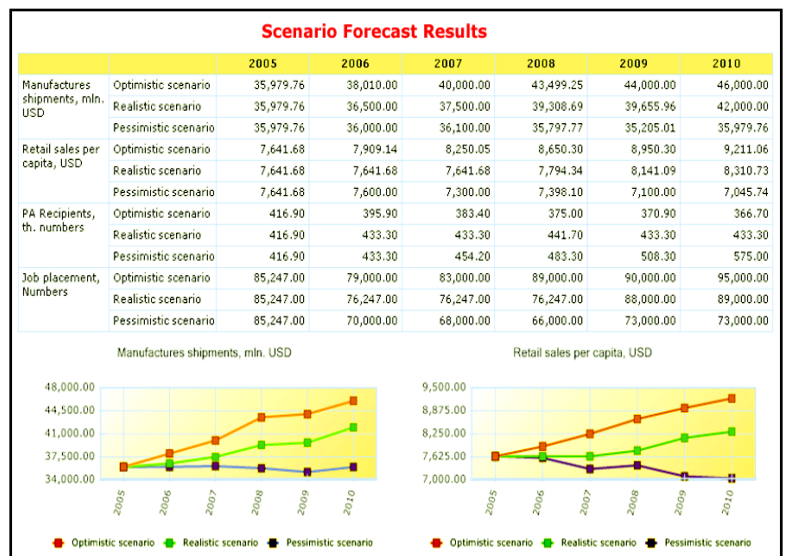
Scenario Forecast Results

| | | 2005 | 2006 | 2007 | 2008 | 2009 | 2010 |
|---|---|---|---|---|---|---|---|
| Manufactures shipments, mln. USD | Optimistic scenario | 35,979.76 | 38,010.00 | 40,000.00 | 43,499.25 | 44,000.00 | 46,000.00 |
| | Realistic scenario | 35,979.76 | 36,500.00 | 37,500.00 | 39,308.69 | 39,655.96 | 42,000.00 |
| | Pessimistic scenario | 35,979.76 | 36,000.00 | 36,100.00 | 35,797.77 | 35,205.01 | 35,979.76 |
| Retail sales per capita, USD | Optimistic scenario | 7,641.68 | 7,909.14 | 8,250.05 | 8,650.30 | 8,950.30 | 9,211.06 |
| | Realistic scenario | 7,641.68 | 7,641.68 | 7,641.68 | 7,794.34 | 8,141.09 | 8,310.73 |
| | Pessimistic scenario | 7,641.68 | 7,600.00 | 7,300.00 | 7,398.10 | 7,100.00 | 7,045.74 |
| PA Recipients, th. numbers | Optimistic scenario | 416.90 | 395.90 | 383.40 | 375.00 | 370.90 | 366.70 |
| | Realistic scenario | 416.90 | 433.30 | 433.30 | 441.70 | 433.30 | 433.30 |
| | Pessimistic scenario | 416.90 | 433.30 | 454.20 | 483.30 | 508.30 | 575.00 |
| Job placement, Numbers | Optimistic scenario | 85,247.00 | 79,000.00 | 83,000.00 | 89,000.00 | 90,000.00 | 95,000.00 |
| | Realistic scenario | 85,247.00 | 76,247.00 | 76,247.00 | 76,247.00 | 88,000.00 | 89,000.00 |
| | Pessimistic scenario | 85,247.00 | 70,000.00 | 68,000.00 | 66,000.00 | 73,000.00 | 73,000.00 |

Manufactures shipments, mln. USD

48,000.00
44,500.00
41,000.00
37,500.00
34,000.00

2005 2006 2007 2008 2009 2010

Optimistic scenario Realistic scenario Pessimistic scenario

Retail sales per capita, USD

9,500.00
8,875.00
8,250.00
7,625.00
7,000.00

2005 2006 2007 2008 2009 2010

Optimistic scenario Realistic scenario Pessimistic scenario